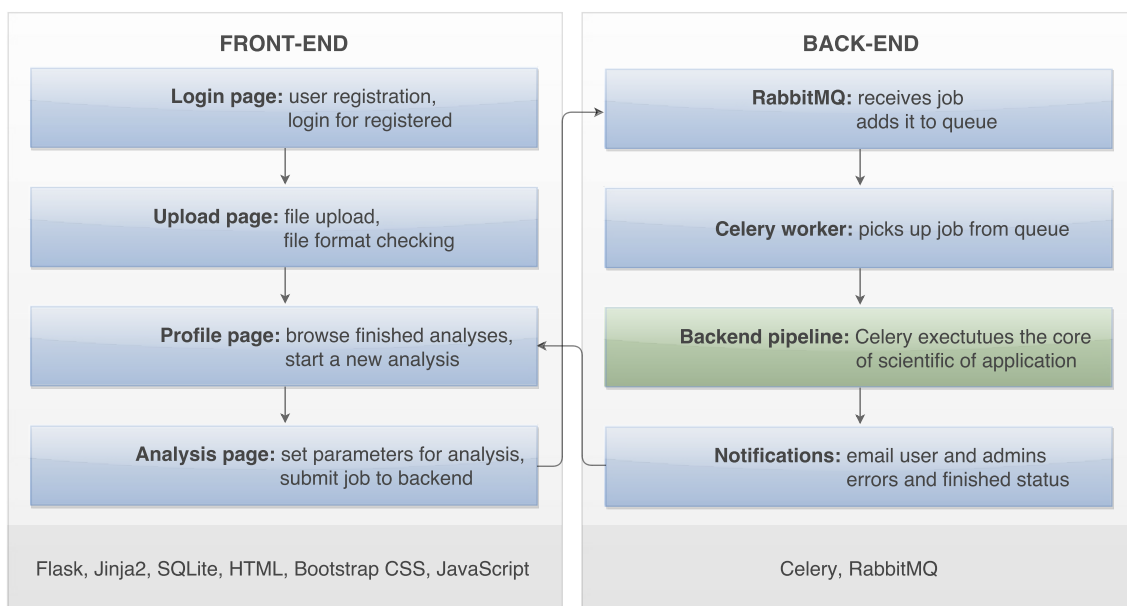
FRONT-END

**Login page:** user registration, login for registered

**Upload page:** file upload, file format checking

**Profile page:** browse finished analyses, start a new analysis

**Analysis page:** set parameters for analysis, submit job to backend

Flask, Jinja2, SQLite, HTML, Bootstrap CSS, JavaScript

BACK-END

**RabbitMQ:** receives job adds it to queue

**Celery worker:** picks up job from queue

**Backend pipeline:** Celery exectutues the core of scientific of application

**Notifications:** email user and admins errors and finished status

Celery, RabbitMQ